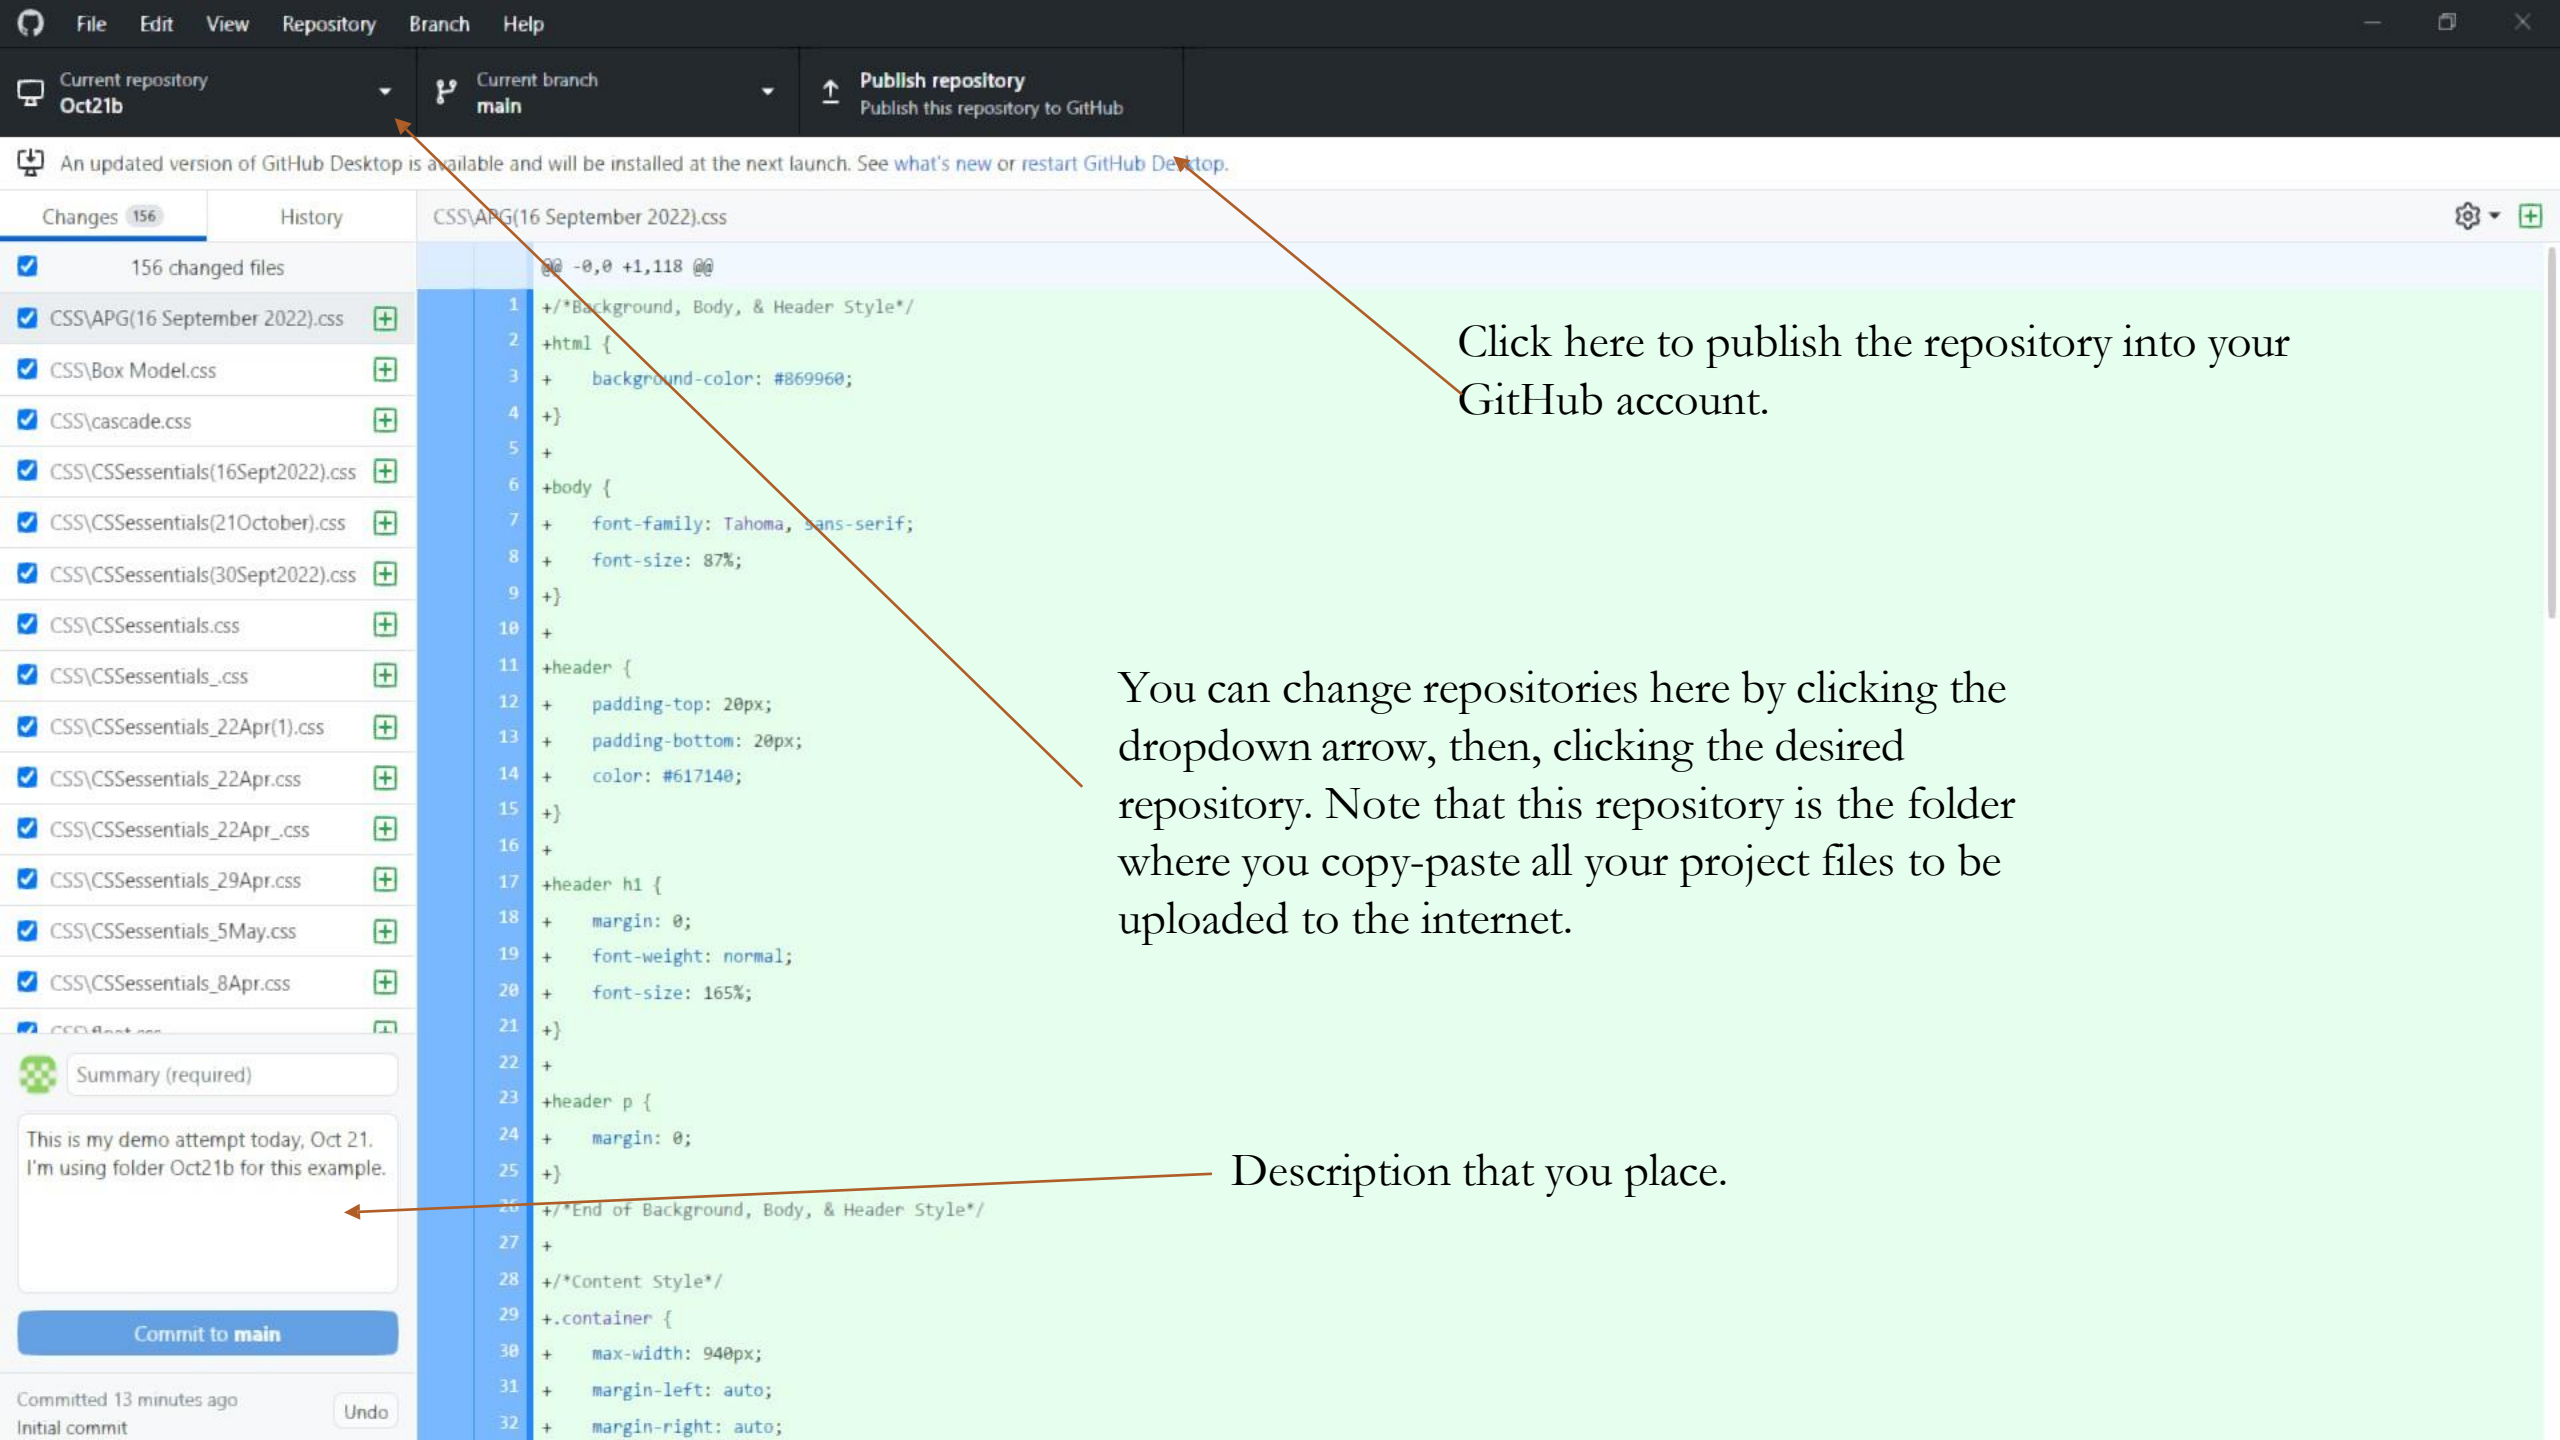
File Edit View Repository Branch Help

Current repository
Oct21b

Current branch
main

Publish repository
Publish this repository to GitHub

An updated version of GitHub Desktop is available and will be installed at the next launch. See what's new or restart GitHub Desktop.

Changes 156
History

156 changed files

CSS\APG(16 September 2022).css
CSS\Box Model.css
CSS\cascade.css
CSS\CSSessentials(16Sept2022).css
CSS\CSSessentials(21October).css
CSS\CSSessentials(30Sept2022).css
CSS\CSSessentials.css
CSS\CSSessentials_.css
CSS\CSSessentials_22Apr(1).css
CSS\CSSessentials_22Apr.css
CSS\CSSessentials_22Apr_.css
CSS\CSSessentials_29Apr.css
CSS\CSSessentials_5May.css
CSS\CSSessentials_8Apr.css
CSS\float.css

Summary (required)

This is my demo attempt today, Oct 21. I'm using folder Oct21b for this example.

Commit to main

Committed 13 minutes ago
Initial commit
Undo

CSS\APG(16 September 2022).css

@@ -0,0 +1,118 @@
1 +/*Background, Body, & Header Style*/
2 +html {
3 + background-color: #869960;
4 +}
5 +
6 +body {
7 + font-family: Tahoma, sans-serif;
8 + font-size: 87%;
9 +}
10 +
11 +header {
12 + padding-top: 20px;
13 + padding-bottom: 20px;
14 + color: #617140;
15 +}
16 +
17 +header h1 {
18 + margin: 0;
19 + font-weight: normal;
20 + font-size: 165%;
21 +}
22 +
23 +header p {
24 + margin: 0;
25 +}
26 +/*End of Background, Body, & Header Style*/
27 +
28 +/*Content Style*/
29 +.container {
30 + max-width: 940px;
31 + margin-left: auto;
32 + margin-right: auto;

Click here to publish the repository into your GitHub account.

You can change repositories here by clicking the dropdown arrow, then, clicking the desired repository. Note that this repository is the folder where you copy-paste all your project files to be uploaded to the internet.

Description that you place.